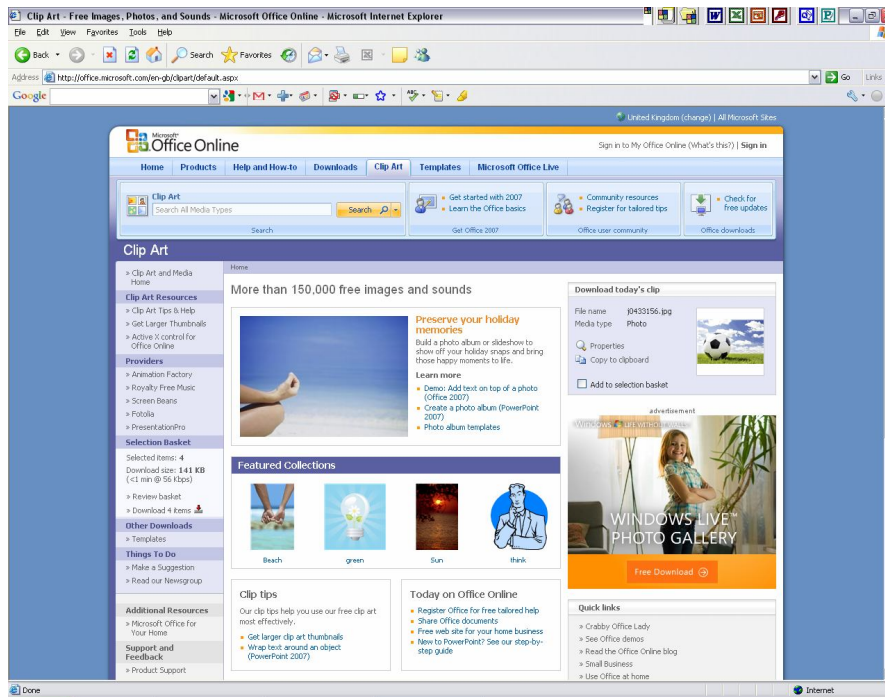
Clip Art - Free Images, Photos, and Sounds - Microsoft Office Online - Microsoft Internet Explorer

File Edit View Favorites Tools Help

Back Search Favorites

Address http://office.microsoft.com/en-gb/clipart/default.aspx Go Links

Google

United Kingdom (change) | All Microsoft Sites

Microsoft Office Online

Sign in to My Office Online (What's this?) | Sign in

Home Products Help and How-to Downloads Clip Art Templates Microsoft Office Live

Clip Art
Search All Media Types Search
Search

Get started with 2007
Learn the Office basics
Get Office 2007

Community resources
Register for tailored tips
Office user community

Check for free updates
Office downloads

Clip Art

» Clip Art and Media Home
Clip Art Resources
» Clip Art Tips & Help
» Get Larger Thumbnails
» Active X control for Office Online
Providers
» Animation Factory
» Royalty Free Music
» Screen Beans
» Fotolia
» PresentationPro
Selection Basket
Selected items: 4
Download size: 141 KB (<1 min @ 56 Kbps)
» Review basket
» Download 4 items
Other Downloads
» Templates
Things To Do
» Make a Suggestion
» Read our Newsgroup
Additional Resources
» Microsoft Office for Your Home
Support and Feedback
» Product Support

Home

More than 150,000 free images and sounds

Preserve your holiday memories
Build a photo album or slideshow to show off your holiday snaps and bring those happy moments to life.
Learn more
Demo: Add text on top of a photo (Office 2007)
Create a photo album (PowerPoint 2007)
Photo album templates

Featured Collections
Beach green Sun think

Clip tips
Our clip tips help you use our free clip art most effectively.
Get larger clip art thumbnails
Wrap text around an object (PowerPoint 2007)

Today on Office Online
Register Office for free tailored help
Share Office documents
Free web site for your home business
New to PowerPoint? See our step-by-step guide

Download today's clip
File name j0433156.jpg
Media type Photo
Properties
Copy to clipboard
Add to selection basket

advertisement
Windows LIVE WINDOWS LIVE™ PHOTO GALLERY
Free Download

Quick links
» Crabby Office Lady
» See Office demos
» Read the Office Online blog
» Small Business
» Use Office at home

Done Internet